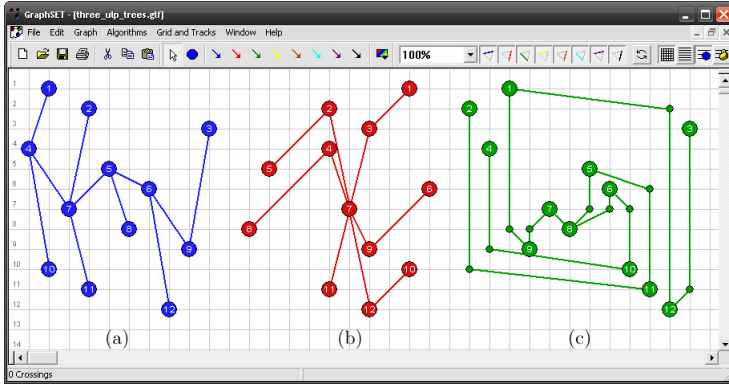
GraphSET - [three_ulp_trees.gtf]
File Edit Graph Algorithms Grid and Tracks Window Help
100%
1
2
3
4
5
6
7
8
9
10
11
12
13
14
1
2
3
4
5
6
7
8
9
10
11
12
(a)
2
1
3
4
5
6
7
8
9
10
11
12
(b)
2
1
3
4
5
6
7
8
9
10
11
12
(c)
0 Crossings